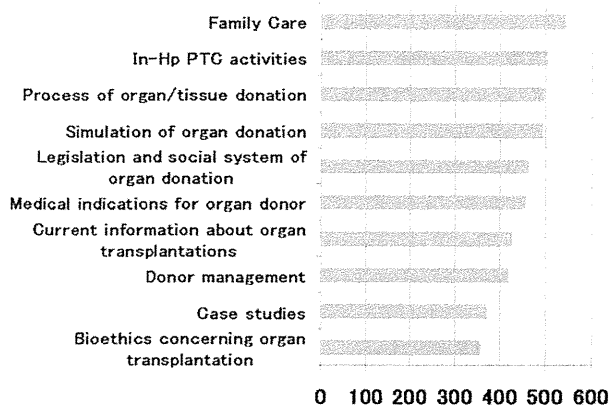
Family Care
In-Hp PTC activities
Process of organ/tissue donation
Simulation of organ donation
Legislation and social system of organ donation
Medical indications for organ donor
Current information about organ transplantations
Donor management
Case studies
Bioethics concerning organ transplantation

0 100 200 300 400 500 600